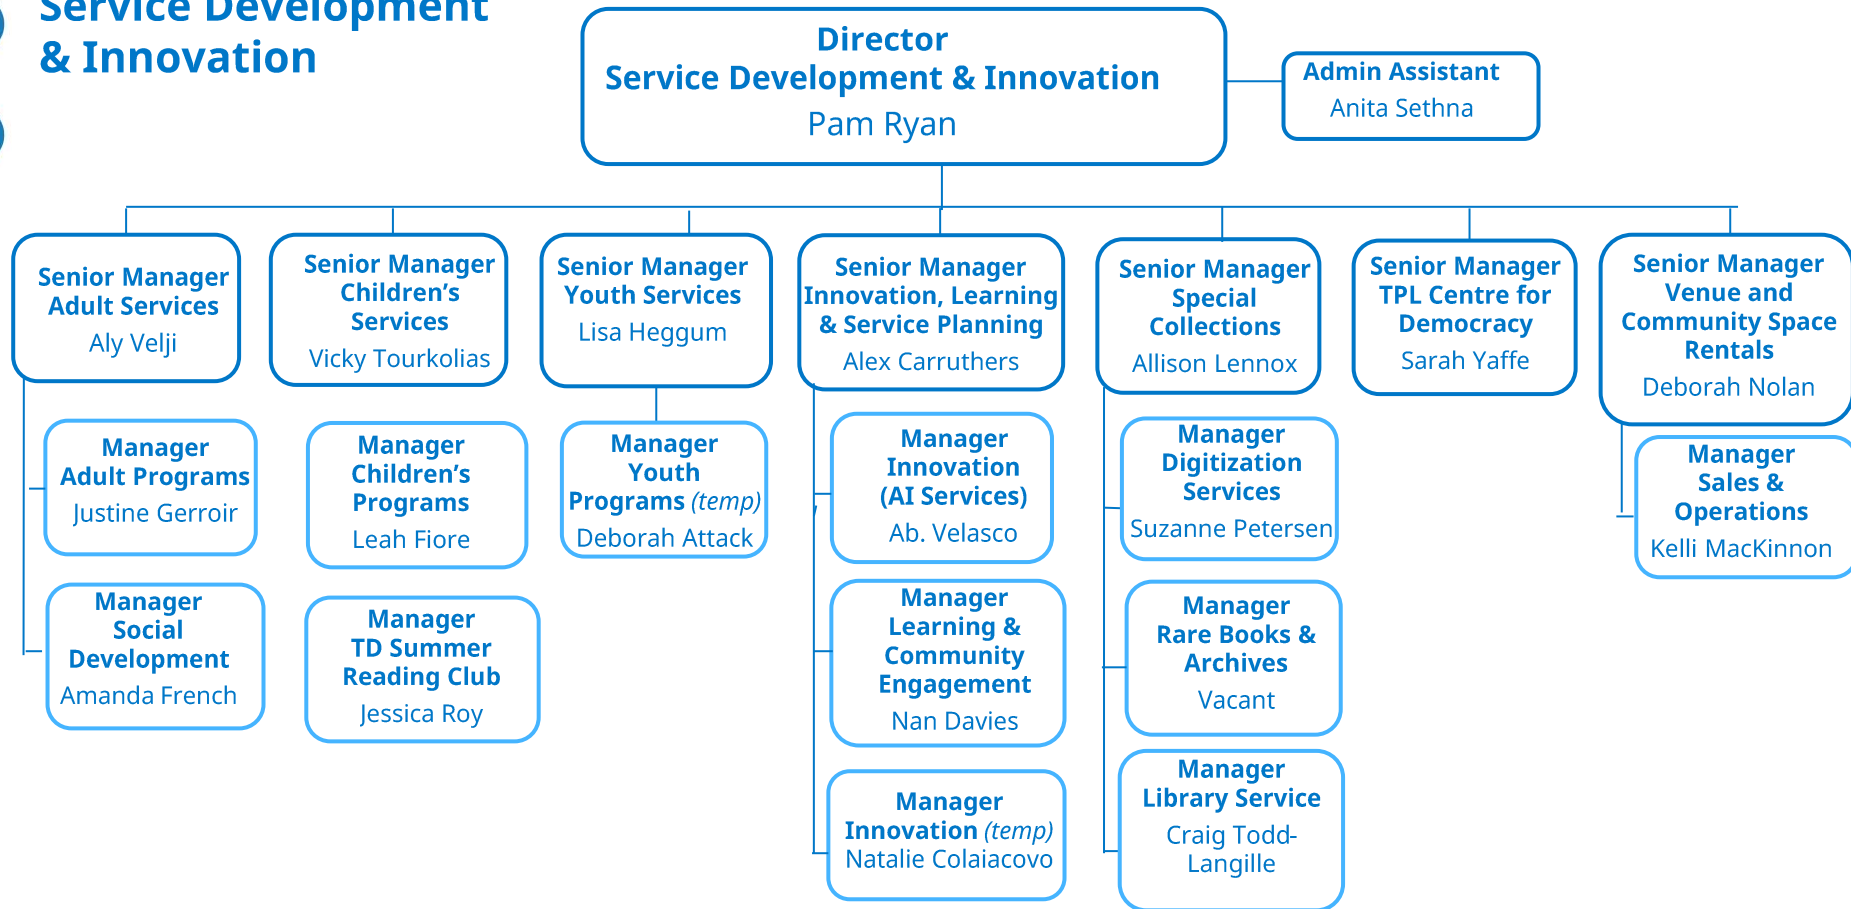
Service Development & Innovation

Director
Service Development & Innovation
Pam Ryan

Admin Assistant
Anita Sethna

Senior Manager
Adult Services
Aly Velji

Manager
Adult Programs
Justine Gerroir

Manager
Social Development
Amanda French

Senior Manager
Children's Services
Vicky Tourkolias

Manager
Children's Programs
Leah Fiore

Manager
TD Summer Reading Club
Jessica Roy

Senior Manager
Youth Services
Lisa Heggum

Manager
Youth Programs (temp)
Deborah Attack

Senior Manager
Innovation, Learning & Service Planning
Alex Carruthers

Manager
Innovation (AI Services)
Ab. Velasco

Manager
Learning & Community Engagement
Nan Davies

Manager
Innovation (temp)
Natalie Colaiacovo

Senior Manager
Special Collections
Allison Lennox

Manager
Digitization Services
Suzanne Petersen

Manager
Rare Books & Archives
Vacant

Manager
Library Service
Craig Todd-Langille

Senior Manager
TPL Centre for Democracy
Sarah Yaffe

Senior Manager
Venue and Community Space Rentals
Deborah Nolan

Manager
Sales & Operations
Kelli MacKinnon